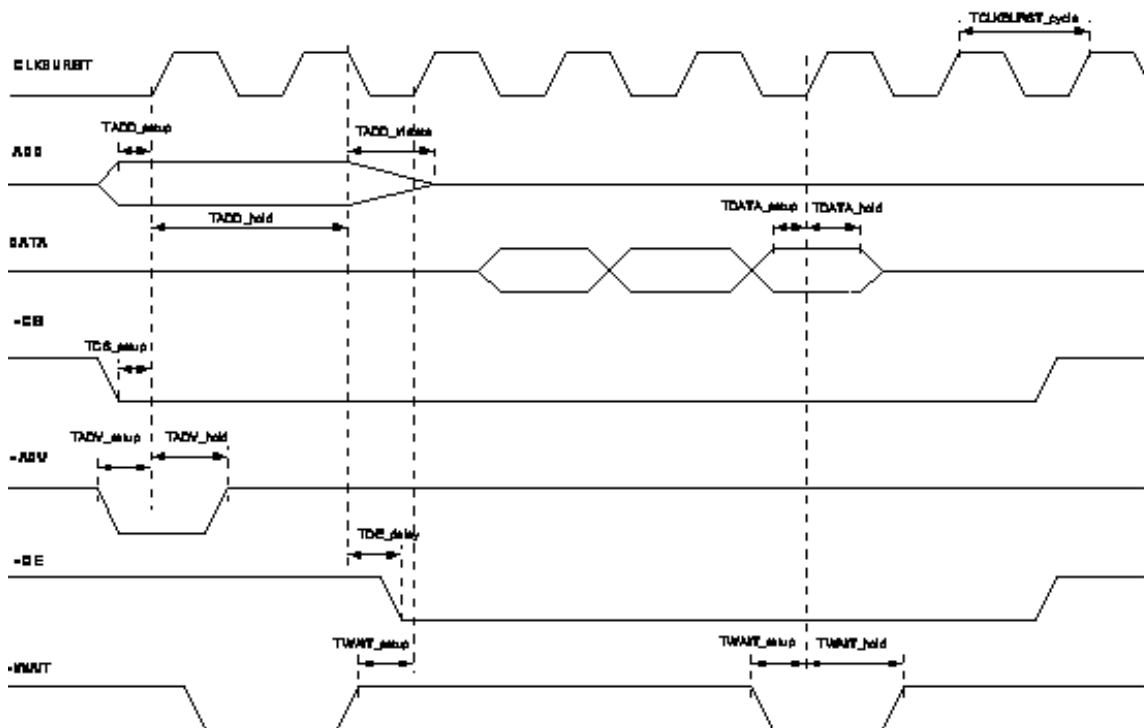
TCLKBURST_cycle

CLKBURST

TADD_setup

TADD_tristate

ADD

TADD_hold

TDATA_setup

TDATA_hold

DATA

~CS

TCS_setup

TADV_setup

TADV_hold

~ADV

TOE_delay

~OE

TWAIT_setup

TWAIT_setup

TWAIT_hold

~WAIT